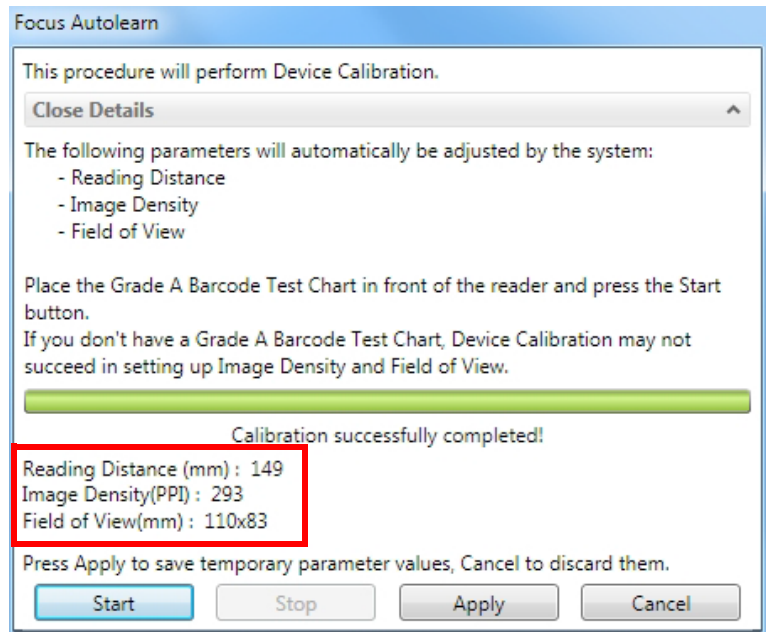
Focus Autolearn

This procedure will perform Device Calibration.

Close Details

The following parameters will automatically be adjusted by the system:
- Reading Distance
- Image Density
- Field of View

Place the Grade A Barcode Test Chart in front of the reader and press the Start button.
If you don't have a Grade A Barcode Test Chart, Device Calibration may not succeed in setting up Image Density and Field of View.

Calibration successfully completed!

Reading Distance (mm) : 149
Image Density(PPI) : 293
Field of View(mm) : 110x83

Press Apply to save temporary parameter values, Cancel to discard them.

Start Stop Apply Cancel